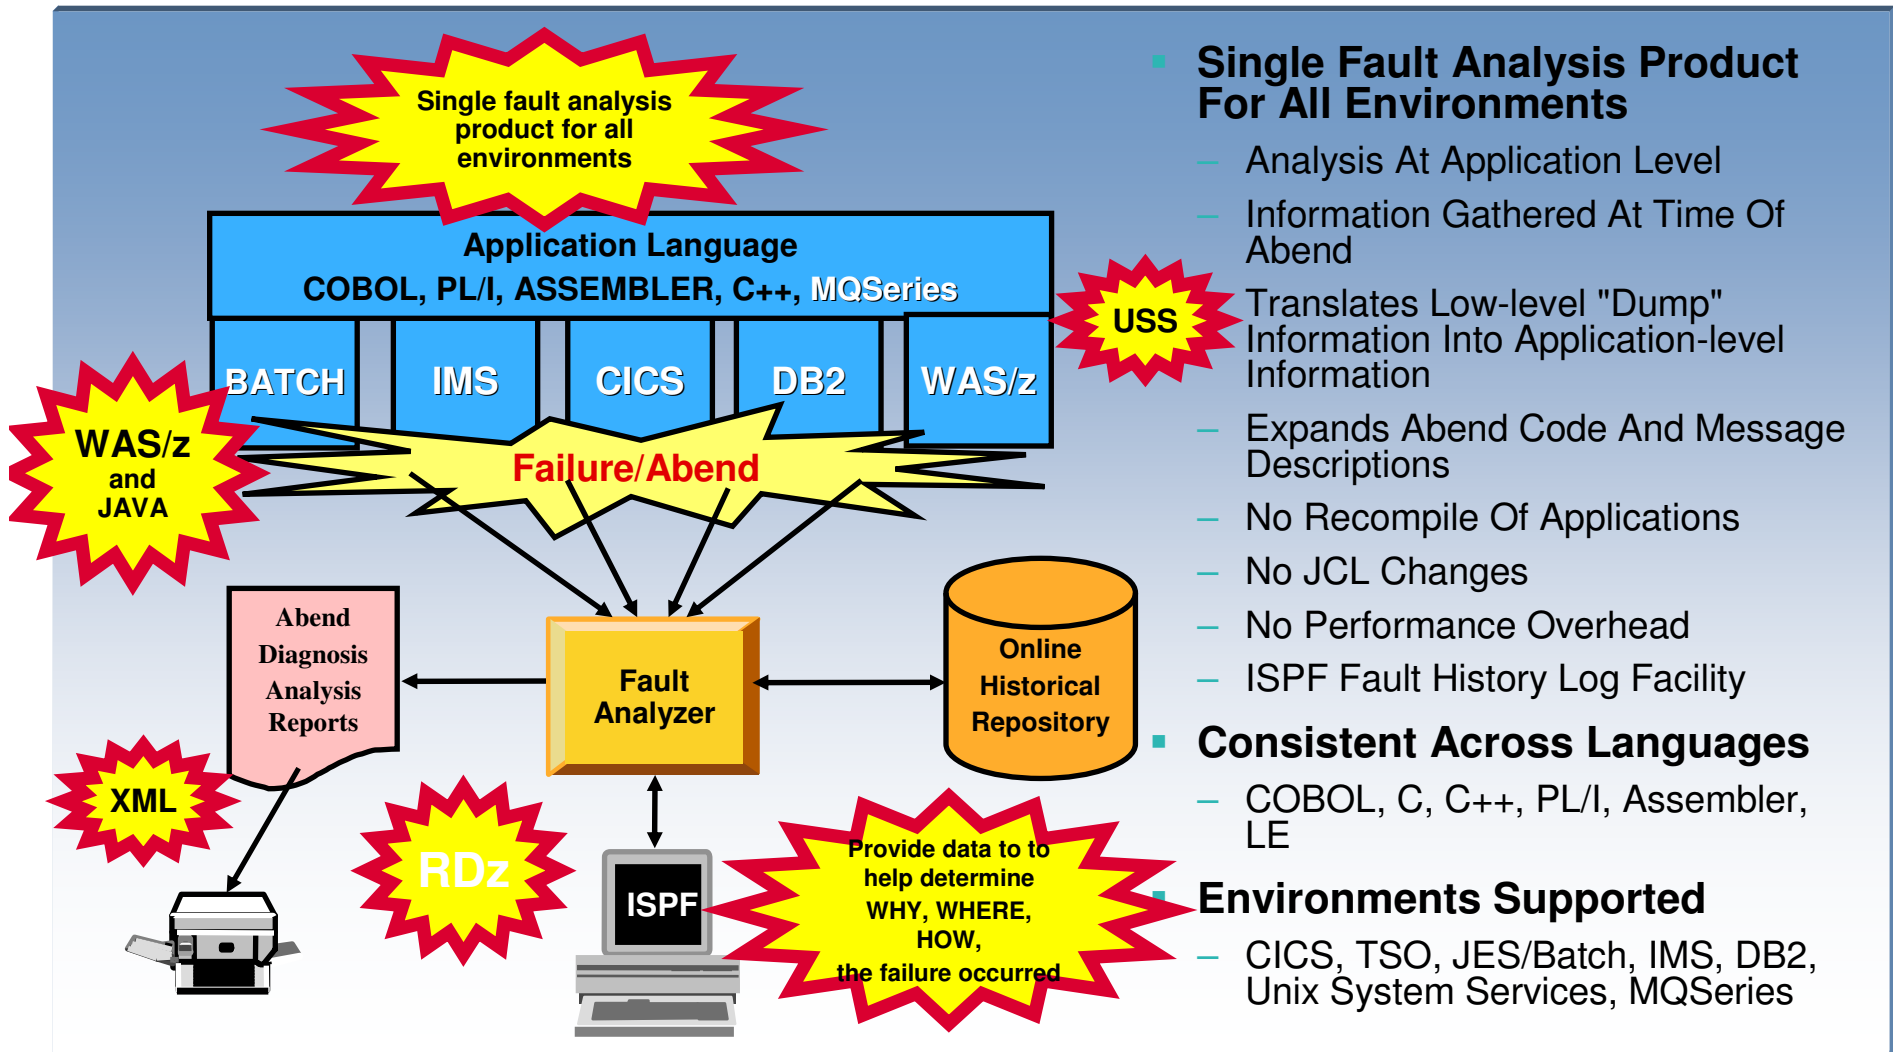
Single fault analysis product for all environments

Application Language
COBOL, PL/I, ASSEMBLER, C++, MQSeries

BATCH

IMS

CICS

DB2

WAS/z

USS

WAS/z and JAVA

Failure/Abend

Abend Diagnosis Analysis Reports

Fault Analyzer

Online Historical Repository

XML

RDz

ISPF

Provide data to to help determine WHY, WHERE, HOW, the failure occurred

Single Fault Analysis Product For All Environments

– Analysis At Application Level

– Information Gathered At Time Of Abend

– Translates Low-level "Dump" Information Into Application-level Information

– Expands Abend Code And Message Descriptions

– No Recompile Of Applications

– No JCL Changes

– No Performance Overhead

– ISPF Fault History Log Facility

Consistent Across Languages

– COBOL, C, C++, PL/I, Assembler, LE

Environments Supported

– CICS, TSO, JES/Batch, IMS, DB2, Unix System Services, MQSeries